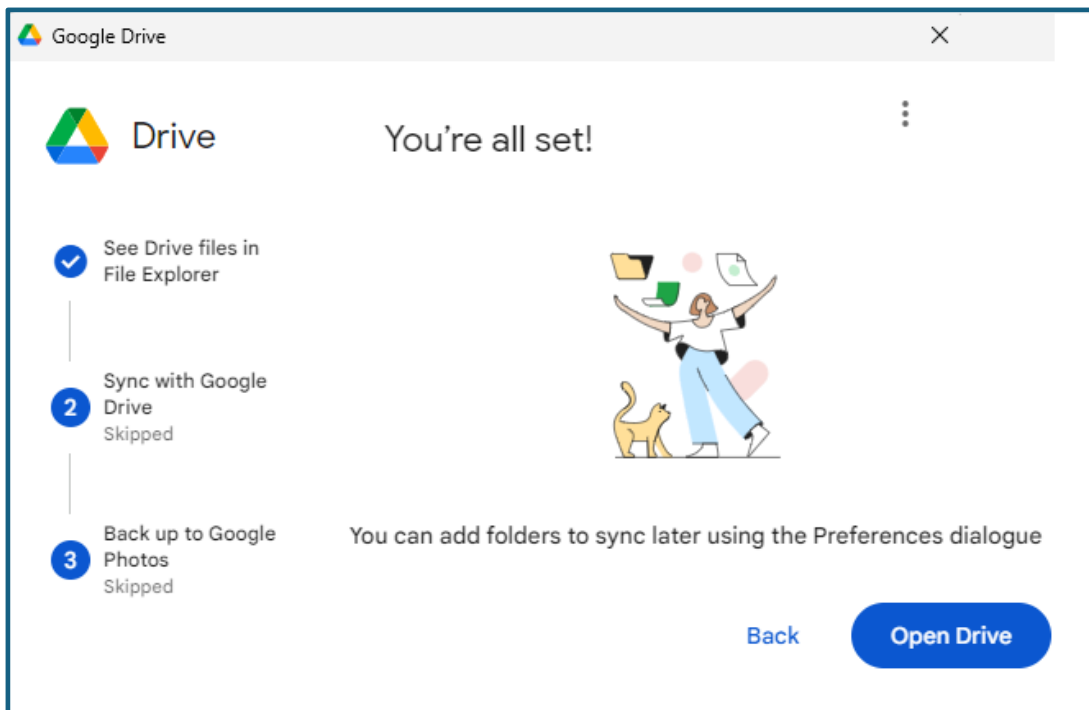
Google Drive

Drive

You're all set!

See Drive files in File Explorer

2 Sync with Google Drive
Skipped

3 Back up to Google Photos
Skipped

You can add folders to sync later using the Preferences dialogue

Back

Open Drive